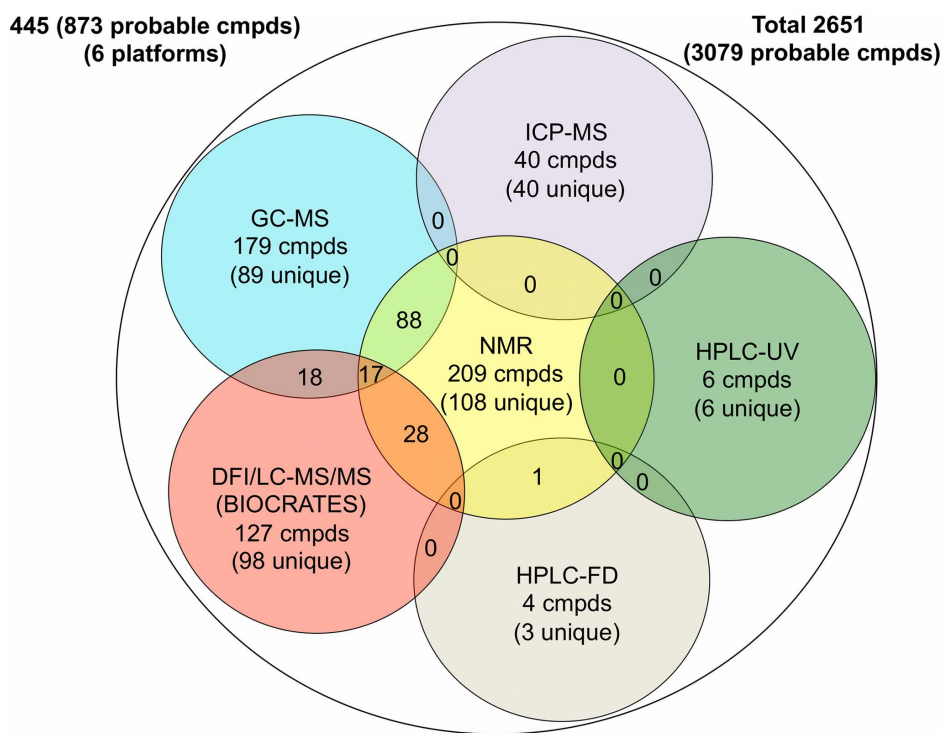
445 (873 probable cmpds)
(6 platforms)

Total 2651
(3079 probable cmpds)

ICP-MS
40 cmpds
(40 unique)

GC-MS
179 cmpds
(89 unique)

0

0

0

0

0

88

NMR
209 cmpds
(108 unique)

0

HPLC-UV
6 cmpds
(6 unique)

18

17

28

1

0

0

0

DFI/LC-MS/MS
(BIOCRATES)
127 cmpds
(98 unique)

0

HPLC-FD
4 cmpds
(3 unique)